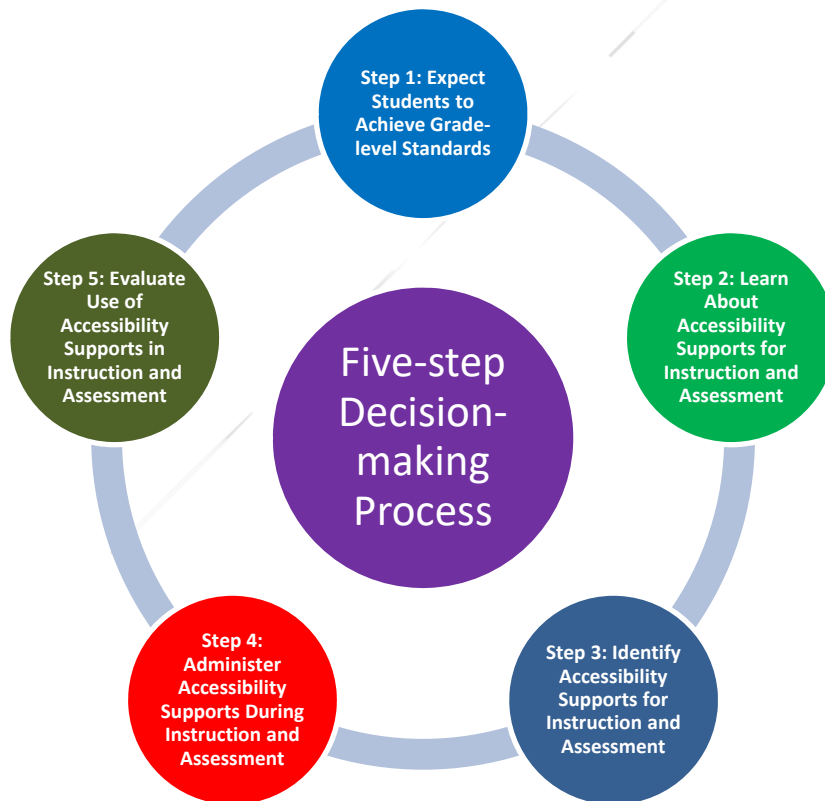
Step 1: Expect Students to Achieve Grade-level Standards

Step 2: Learn About Accessibility Supports for Instruction and Assessment

Step 3: Identify Accessibility Supports for Instruction and Assessment

Step 4: Administer Accessibility Supports During Instruction and Assessment

Step 5: Evaluate Use of Accessibility Supports in Instruction and Assessment

Five-step Decision-making Process